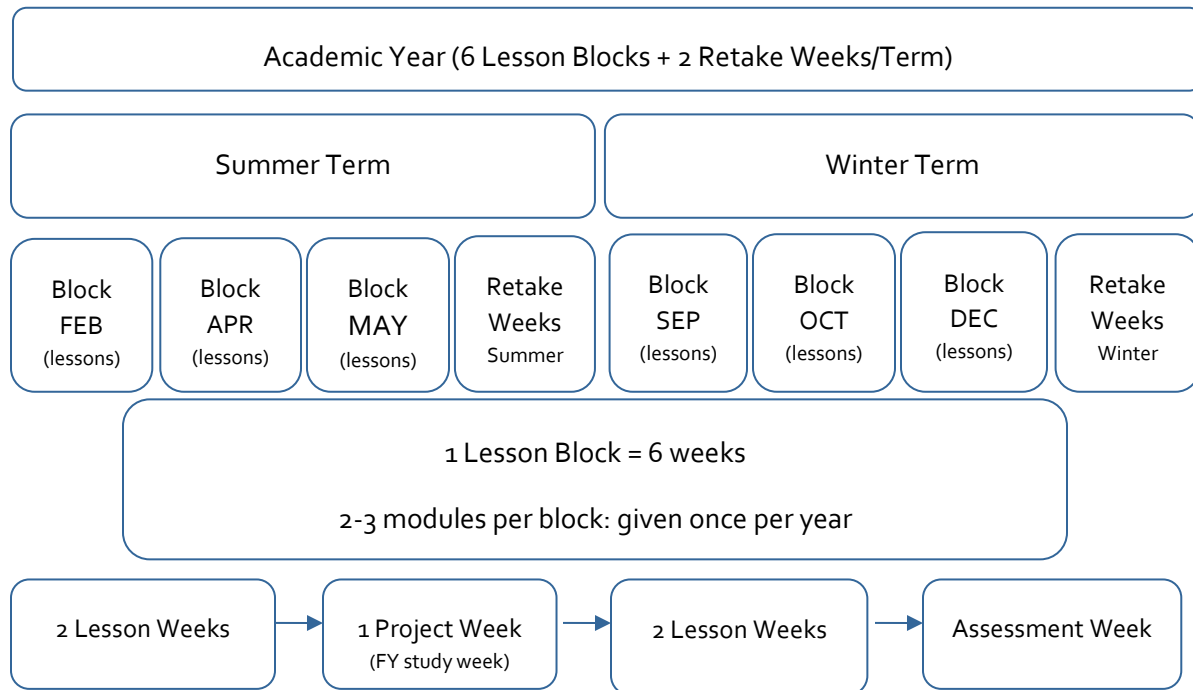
Academic Year (6 Lesson Blocks + 2 Retake Weeks/Term)

Summer Term

Winter Term

Block FEB (lessons)

Block APR (lessons)

Block MAY (lessons)

Retake Weeks Summer

Block SEP (lessons)

Block OCT (lessons)

Block DEC (lessons)

Retake Weeks Winter

1 Lesson Block = 6 weeks

2-3 modules per block: given once per year

2 Lesson Weeks

1 Project Week (FY study week)

2 Lesson Weeks

Assessment Week